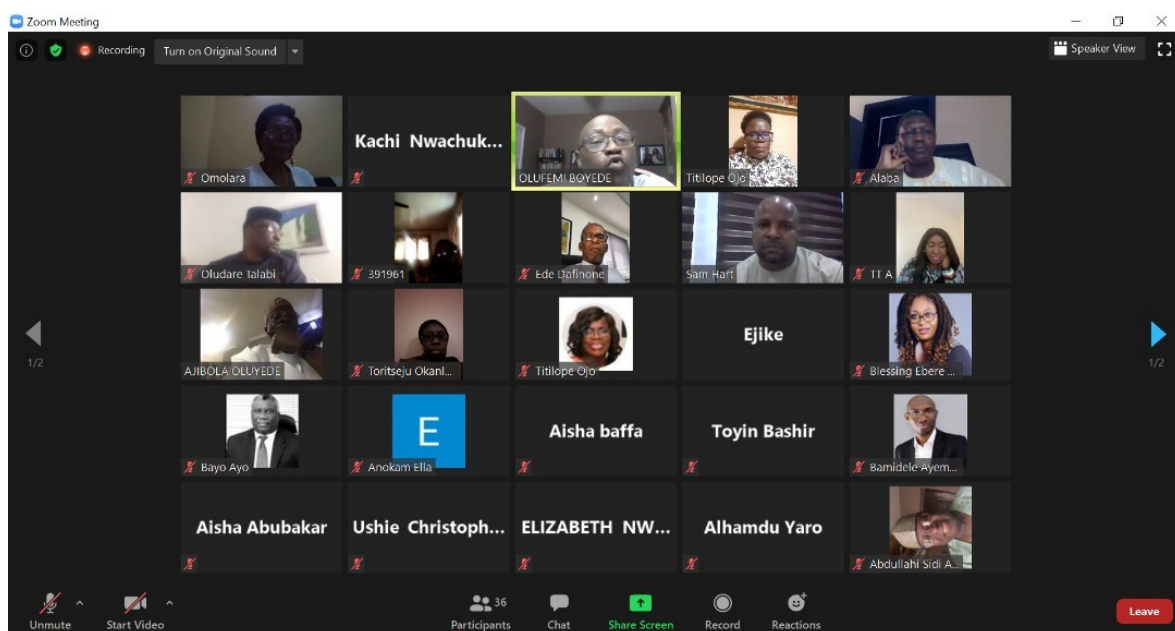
Zoom Meeting

Recording

Turn on Original Sound

Speaker View

Omolara

Kachi Nwachuk...

OLUFEMI BOYEDE

Titilope Ojo

Alaba

Oludare Talabi

391961

Ede Dafinone

Sam Hart

TT A

AJIBOLA OLUYEDE

Toritseju Okanl...

Titilope Ojo

Ejike

Blessing Ebere ...

Bayo Ayo

E

Anokam Ella

Aisha baffa

Toyin Bashir

Bamidele Ayem...

Aisha Abubakar

Ushie Christoph...

ELIZABETH NW...

Alhamdu Yaro

Abdullahi Sidi A...

1/2

1/2

Unmute

Start Video

36

Participants

Chat

Share Screen

Record

Reactions

Leave